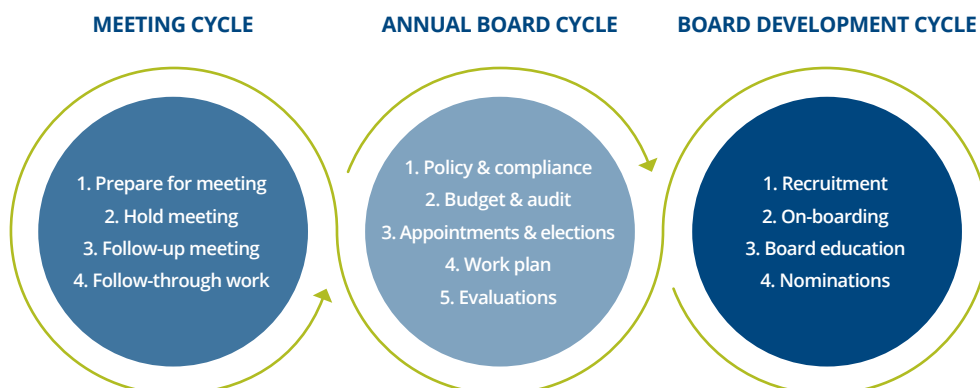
MEETING CYCLE

1. Prepare for meeting
2. Hold meeting
3. Follow-up meeting
4. Follow-through work

ANNUAL BOARD CYCLE

1. Policy & compliance
2. Budget & audit
3. Appointments & elections
4. Work plan
5. Evaluations

BOARD DEVELOPMENT CYCLE

1. Recruitment
2. On-boarding
3. Board education
4. Nominations